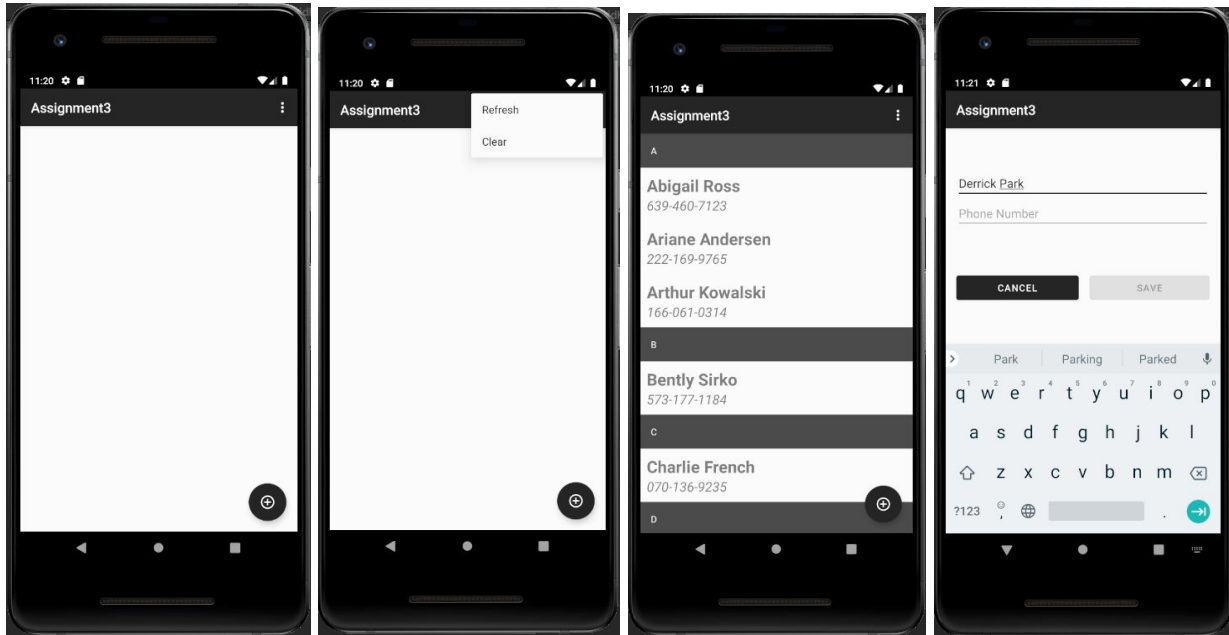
11:20

Assignment3

11:20

Assignment3

Refresh

Clear

11:20

Assignment3

A

Abigail Ross
639-460-7123

Ariane Andersen
222-169-9765

Arthur Kowalski
166-061-0314

B

Bently Sirko
573-177-1184

C

Charlie French
070-136-9235

D

11:21

Assignment3

Derrick Park

Phone Number

CANCEL

SAVE

Park | Parking | Parked

q w e r t y u i o p
1 2 3 4 5 6 7 8 9 0

a s d f g h j k l

z x c v b n m

?123 , .